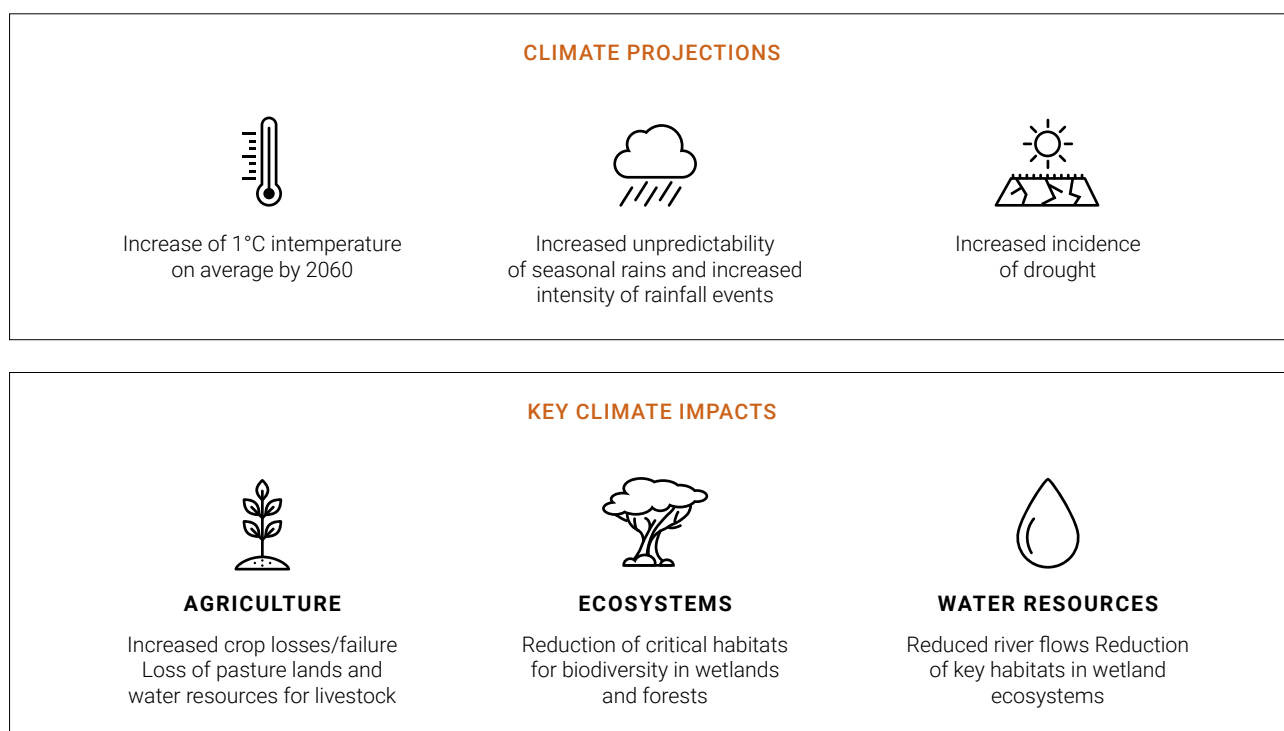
CLIMATE PROJECTIONS

Increase of 1°C intemperature on average by 2060

Increased unpredictability of seasonal rains and increased intensity of rainfall events

Increased incidence of drought

KEY CLIMATE IMPACTS

AGRICULTURE

Increased crop losses/failure Loss of pasture lands and water resources for livestock

ECOSYSTEMS

Reduction of critical habitats for biodiversity in wetlands and forests

WATER RESOURCES

Reduced river flows Reduction of key habitats in wetland ecosystems